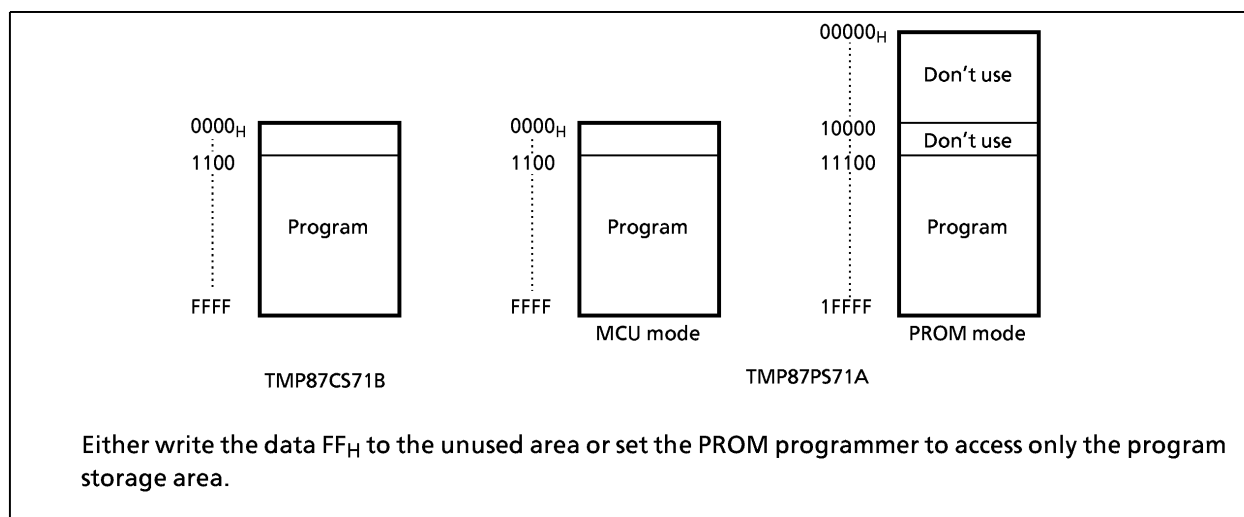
$0000_H$
1100
FFFF
Program

TMP87CS71B

$0000_H$
1100
FFFF
Program
MCU mode

$00000_H$
10000
11100
1FFFF
Don't use
Don't use
Program
PROM mode

TMP87PS71A

Either write the data $FF_H$ to the unused area or set the PROM programmer to access only the program storage area.